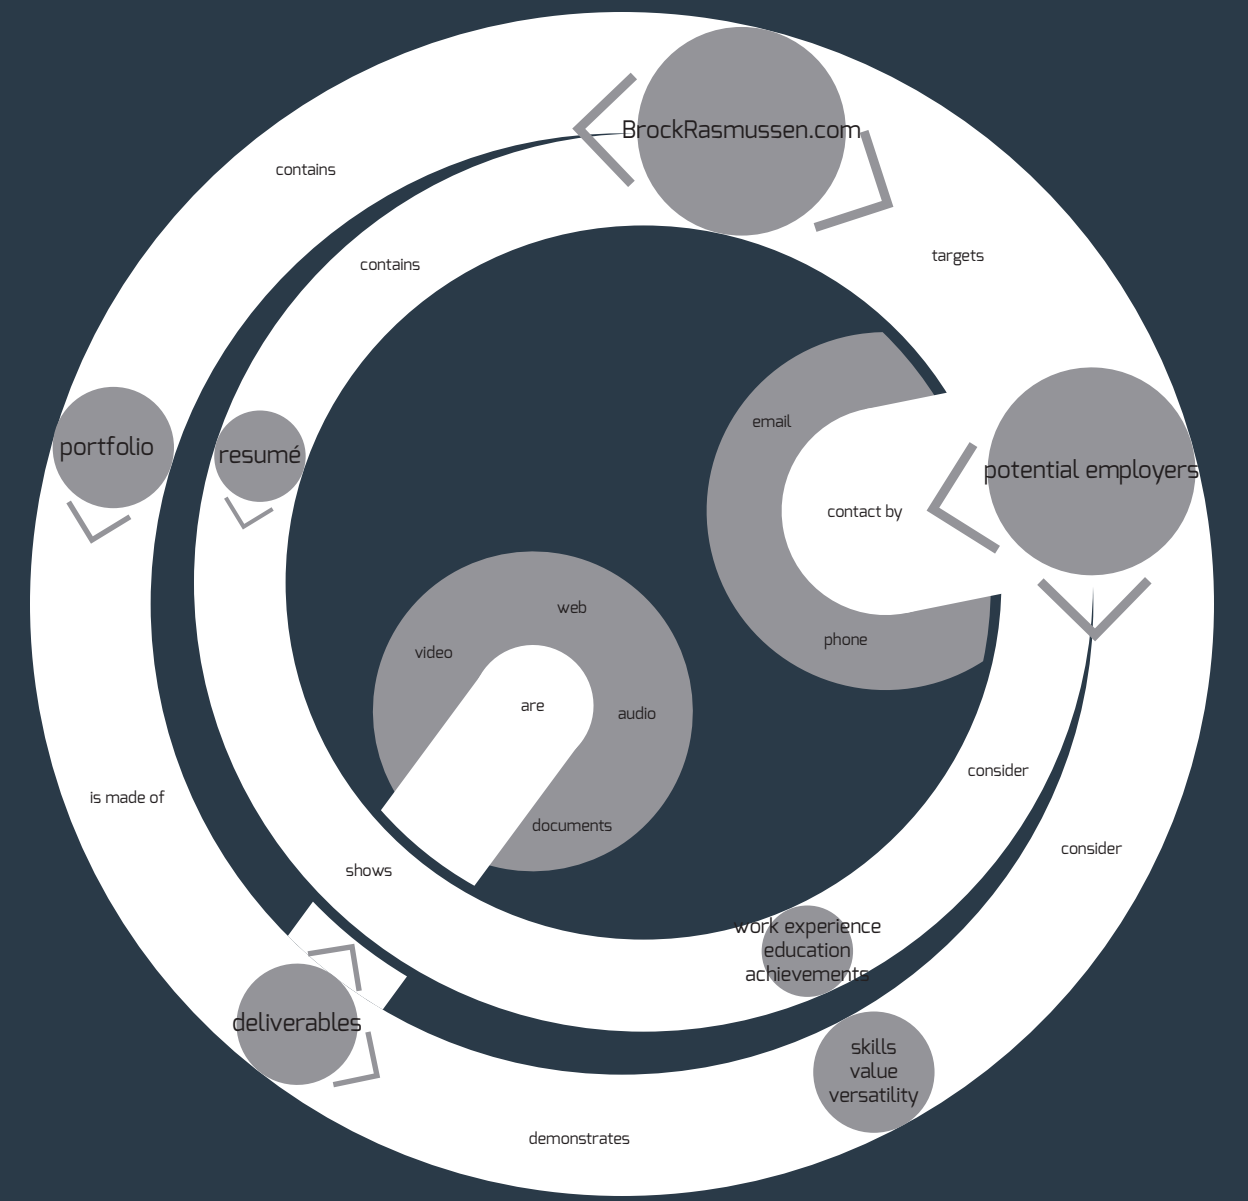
BrockRasmussen.com

contains

contains

targets

portfolio

resumé

potential employers

email

contact by

phone

web

video

are

audio

documents

is made of

shows

consider

consider

work experience
education
achievements

deliverables

skills
value
versatility

demonstrates